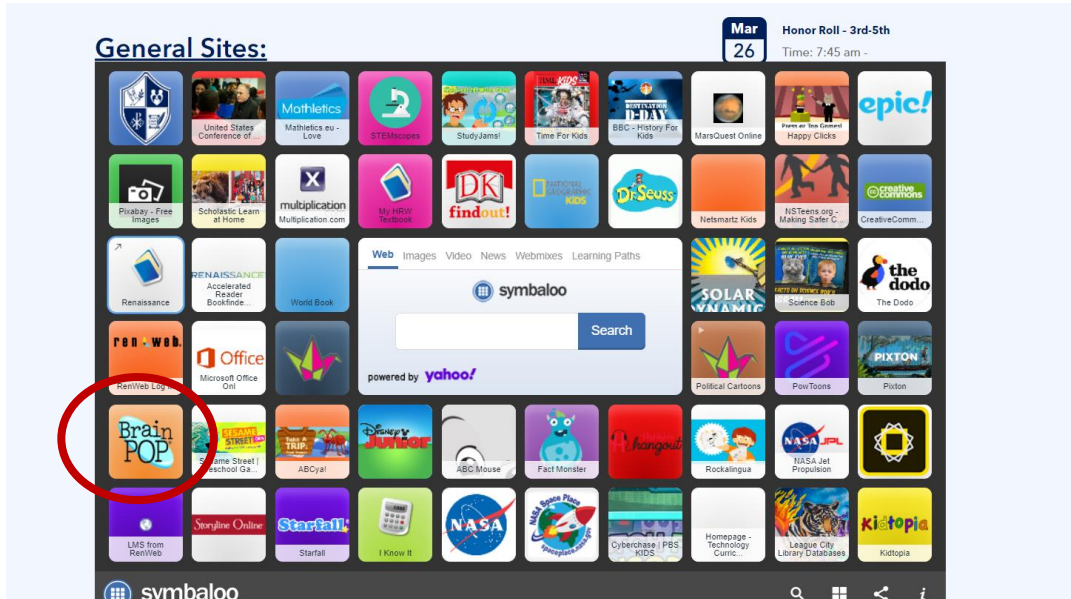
General Sites:

Mar 26 Honor Roll - 3rd-5th
Time: 7:45 am -

United States Conference of ...
Mathletics
Mathletics.eu - Love
STEMscopes
StudyJams!
Time For Kids
BBC - History For Kids
MarsQuest Online
Happy Clicks
epic!

Pixabay - Free Images
Scholastic Learn at Home
multiplication
Multiplication.com
My HRW Textbook
DK findout!
NATIONAL GEOGRAPHIC KIDS
Dr. Seuss
Netsmartz Kids
NSTeens.org - Making Safer C...
creative commons
CreativeComm...

Renaissance
RENAISSANCE
Accelerated Reader Bookfinde...
World Book
Web Images Video News Webmixes Learning Paths
symbaloo
Search
powered by yahoo!
SOLAR DYNAMIC
Science Bob
the dodo
The Dodo

ren web
RenWeb Log...
Office
Microsoft Office Onl
Political Cartoons
PowToons
PIXTON
Pixton

Brain POP
Sesame Street | Preschool Ga...
Take A TRIP
ABCya!
Disney Junior
ABC Mouse
Fact Monster
hangout
Rockalingua
NASA JPL
NASA Jet Propulsion

LMS from RenWeb
Storyline Online
Starfall
Starfall
I Know It
NASA
NASA Space Place
spaceplace.nasa.gov
Cyberchase | PBS KIDS
Homepage - Technology Curric...
League City Library Databases
Kidtopia
Kidtopia

symbaloo